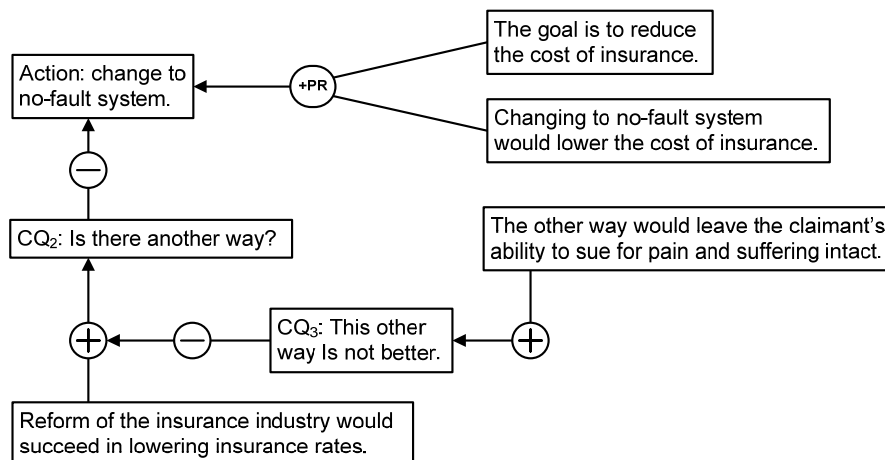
The goal is to reduce the cost of insurance.

Action: change to no-fault system.

+PR

Changing to no-fault system would lower the cost of insurance.

$-$

$CQ_2$: Is there another way?

The other way would leave the claimant's ability to sue for pain and suffering intact.

$+$

$-$

$CQ_3$: This other way Is not better.

$+$

Reform of the insurance industry would succeed in lowering insurance rates.